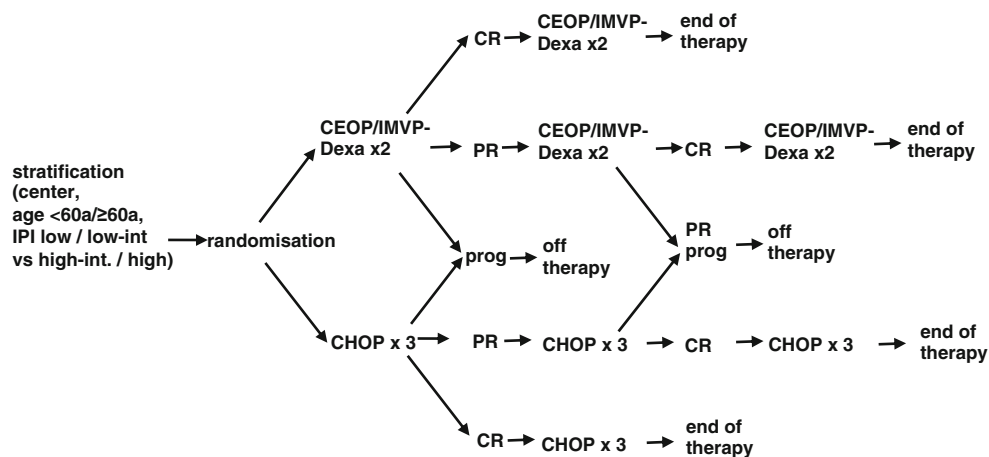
stratification (center, age <60a/≥60a, IPI low / low-int vs high-int. / high)

randomisation

CEOP/IMVP-Dexa x2

CR

CEOP/IMVP-Dexa x2

end of therapy

PR

CEOP/IMVP-Dexa x2

CR

CEOP/IMVP-Dexa x2

end of therapy

prog

off therapy

PR prog

off therapy

CHOP x 3

PR

CHOP x 3

CR

CHOP x 3

end of therapy

CR

CHOP x 3

end of therapy